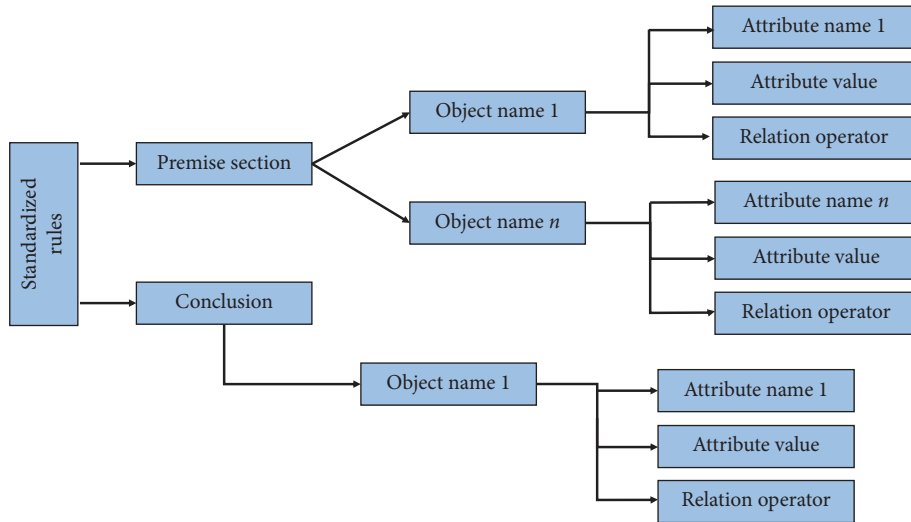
Standardized rules

Premise section

Object name 1

Attribute name 1

Attribute value

Relation operator

Object name $n$

Attribute name $n$

Attribute value

Relation operator

Conclusion

Object name 1

Attribute name 1

Attribute value

Relation operator